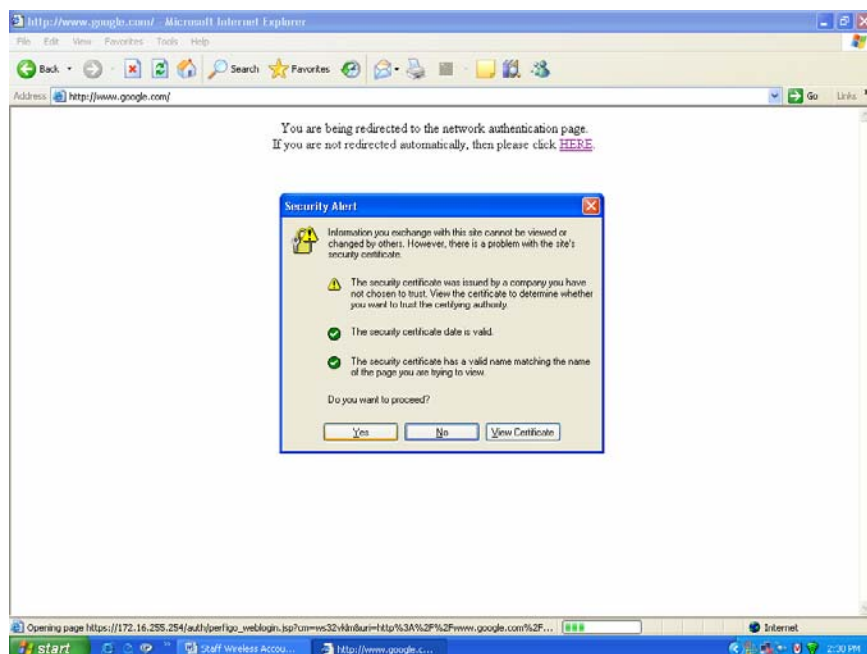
http://www.google.com/ - Microsoft Internet Explorer

File Edit View Favorites Tools Help

Back · Search Favorites

Address http://www.google.com/ Go Links

You are being redirected to the network authentication page.
If you are not redirected automatically, then please click HERE.

Security Alert

Information you exchange with this site cannot be viewed or changed by others. However, there is a problem with the site's security certificate.

The security certificate was issued by a company you have not chosen to trust. View the certificate to determine whether you want to trust the certifying authority.

The security certificate date is valid.

The security certificate has a valid name matching the name of the page you are trying to view.

Do you want to proceed?

Yes No View Certificate

Opening page https://172.16.255.254/auth/perfigo_weblogin.jsp?cm=ws32vklm&uri=http%3A%2F%2Fwww.google.com%2F...

Internet

start Staff Wireless Accou... http://www.google.c... 2:30 PM